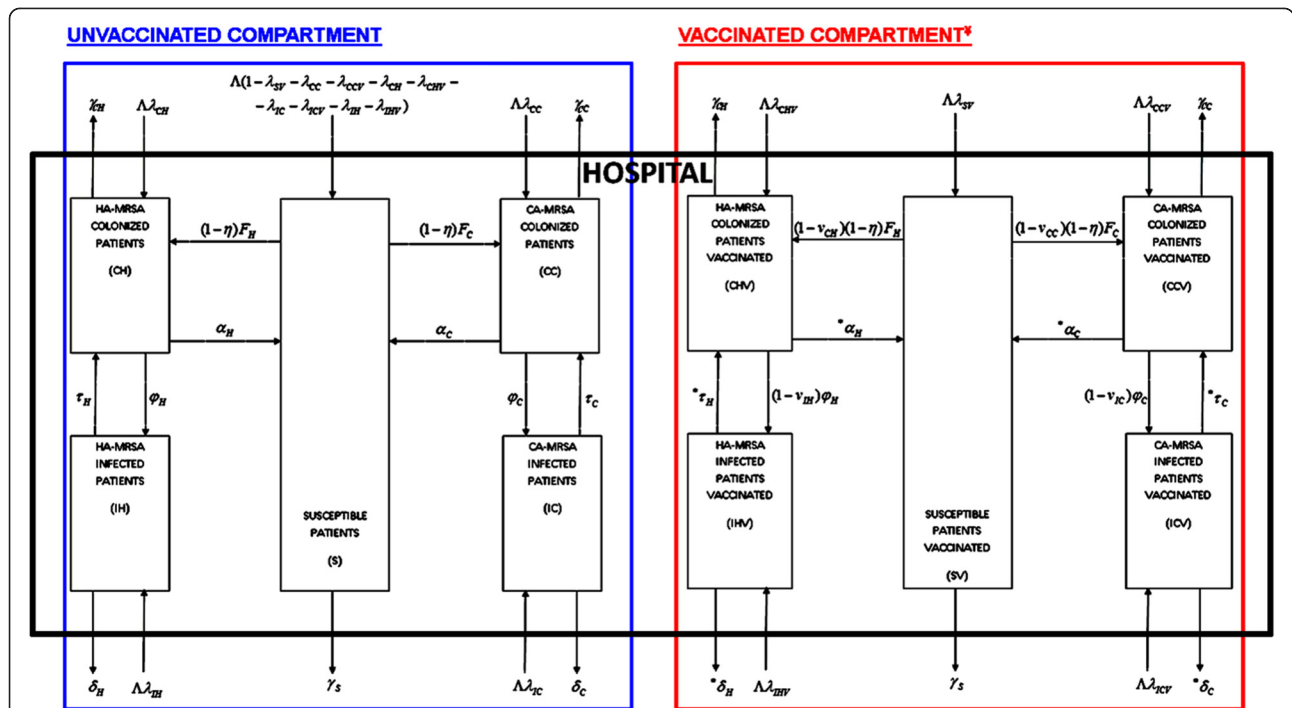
UNVACCINATED COMPARTMENT

VACCINATED COMPARTMENT¥

$\Lambda(1-\lambda_{SV}-\lambda_{CC}-\lambda_{CCV}-\lambda_{CH}-\lambda_{CHV}-$
$-\lambda_{IC}-\lambda_{ICV}-\lambda_{IH}-\lambda_{IHV})$

$\gamma_{CH}$ $\Lambda\lambda_{CH}$

$\Lambda\lambda_{CC}$ $\gamma_{C}$

$\gamma_{CH}$ $\Lambda\lambda_{CHV}$

$\Lambda\lambda_{SV}$

$\Lambda\lambda_{CCV}$ $\gamma_{C}$

HOSPITAL

HA-MRSA COLONIZED PATIENTS (CH)

$(1-\eta)F_H$

SUSCEPTIBLE PATIENTS (S)

$(1-\eta)F_C$

CA-MRSA COLONIZED PATIENTS (CC)

$\alpha_H$

$\alpha_C$

$\tau_H$ $\varphi_H$

$\varphi_C$ $\tau_C$

HA-MRSA INFECTED PATIENTS (IH)

CA-MRSA INFECTED PATIENTS (IC)

HA-MRSA COLONIZED PATIENTS VACCINATED (CHV)

$(1-v_{CH})(1-\eta)F_H$

$(1-v_{CC})(1-\eta)F_C$

CA-MRSA COLONIZED PATIENTS VACCINATED (CCV)

$^*\alpha_H$

$^*\alpha_C$

$^*\tau_H$ $(1-v_{IH})\varphi_H$

$(1-v_{IC})\varphi_C$ $^*\tau_C$

HA-MRSA INFECTED PATIENTS VACCINATED (IHV)

SUSCEPTIBLE PATIENTS VACCINATED (SV)

CA-MRSA INFECTED PATIENTS VACCINATED (ICV)

$\delta_H$ $\Lambda\lambda_{IH}$

$\gamma_S$

$\Lambda\lambda_{IC}$ $\delta_C$

$^*\delta_H$ $\Lambda\lambda_{IHV}$

$\gamma_S$

$\Lambda\lambda_{ICV}$ $^*\delta_C$